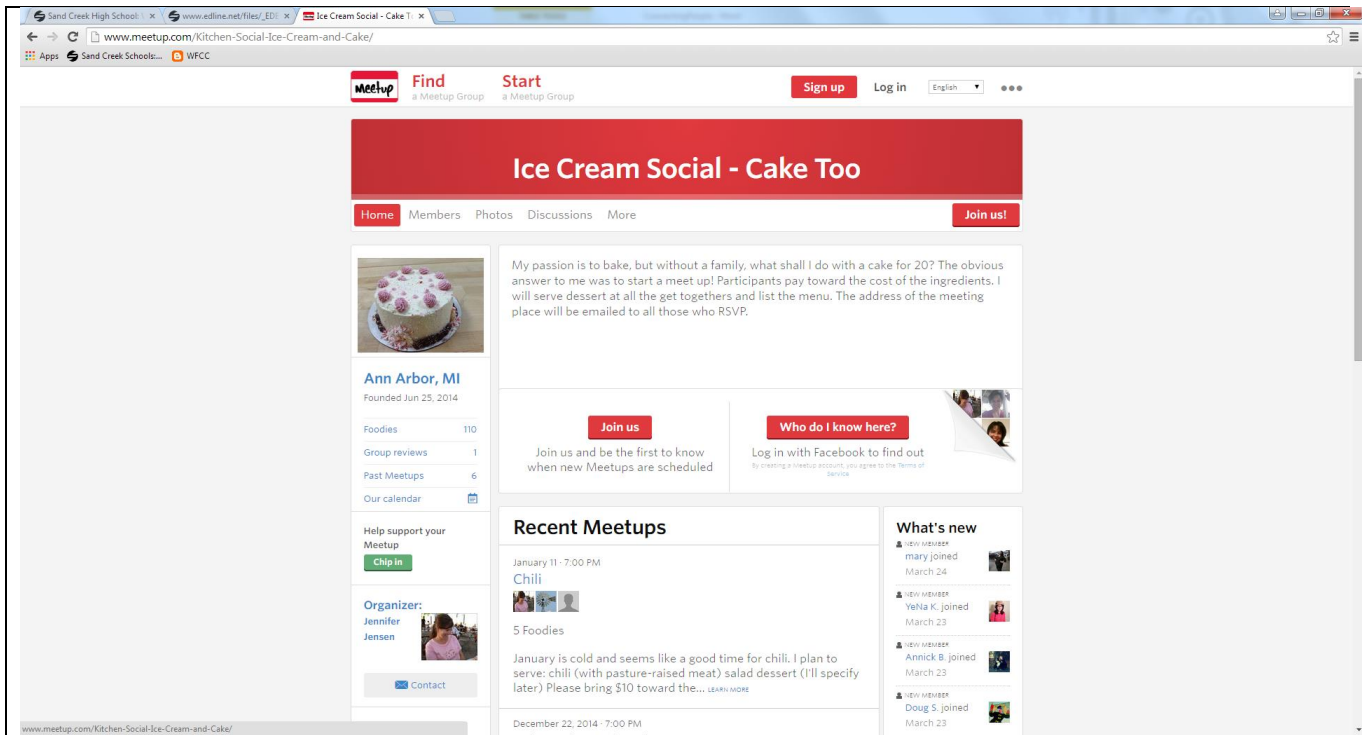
Sand Creek High School ×
www.edline.net/files/_ED ×
Ice Cream Social - Cake To ×

www.meetup.com/Kitchen-Social-Ice-Cream-and-Cake/

Apps Sand Creek Schools:... WFCC

Meetup Find a Meetup Group Start a Meetup Group Sign up Log in English

Ice Cream Social - Cake Too

Home Members Photos Discussions More Join us!

Ann Arbor, MI
Founded Jun 25, 2014

| | |
|---|---|
| Foodies | 110 |
| Group reviews | 1 |
| Past Meetups | 6 |
| Our calendar | |

Help support your Meetup
Chip in

Organizer:
Jennifer Jensen

Contact

My passion is to bake, but without a family, what shall I do with a cake for 20? The obvious answer to me was to start a meet up! Participants pay toward the cost of the ingredients. I will serve dessert at all the get togethers and list the menu. The address of the meeting place will be emailed to all those who RSVP.

Join us
Join us and be the first to know when new Meetups are scheduled

Who do I know here?
Log in with Facebook to find out
By creating a Meetup account, you agree to the Terms of Service

Recent Meetups

January 11 · 7:00 PM
Chili

5 Foodies

January is cold and seems like a good time for chili. I plan to serve: chili (with pasture-raised meat) salad dessert (I'll specify later) Please bring $10 toward the... LEARN MORE

December 22, 2014 · 7:00 PM

What's new

NEW MEMBER
mary joined
March 24

NEW MEMBER
YeNa K. joined
March 23

NEW MEMBER
Annick B. joined
March 23

NEW MEMBER
Doug S. joined
March 23

www.meetup.com/Kitchen-Social-Ice-Cream-and-Cake/